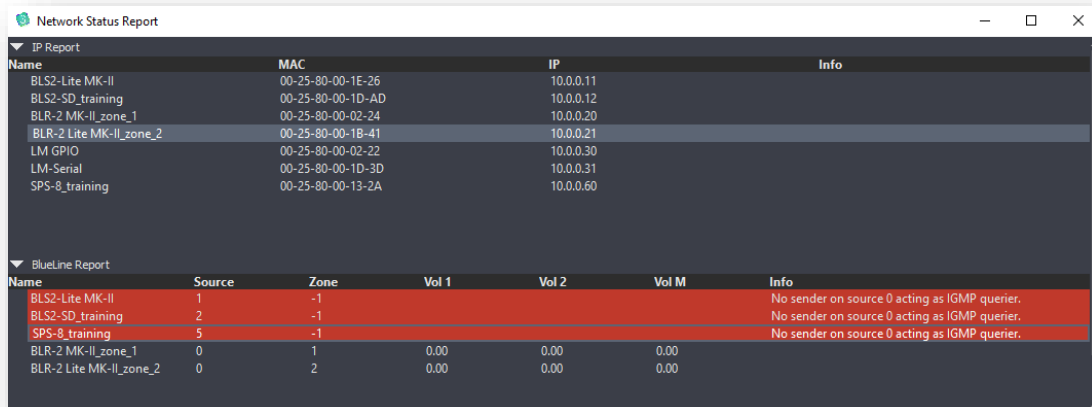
Network Status Report

IP Report

| Name | MAC | IP | Info |
|---|---|---|---|
| BLS2-Lite MK-II | 00-25-80-00-1E-26 | 10.0.0.11 | |
| BLS2-SD_training | 00-25-80-00-1D-AD | 10.0.0.12 | |
| BLR-2 MK-II_zone_1 | 00-25-80-00-02-24 | 10.0.0.20 | |
| BLR-2 Lite MK-II_zone_2 | 00-25-80-00-1B-41 | 10.0.0.21 | |
| LM GPIO | 00-25-80-00-02-22 | 10.0.0.30 | |
| LM-Serial | 00-25-80-00-1D-3D | 10.0.0.31 | |
| SPS-8_training | 00-25-80-00-13-2A | 10.0.0.60 | |

BlueLine Report

| Name | Source | Zone | Vol 1 | Vol 2 | Vol M | Info |
|---|---|---|---|---|---|---|
| BLS2-Lite MK-II | 1 | -1 | | | | No sender on source 0 acting as IGMP querier. |
| BLS2-SD_training | 2 | -1 | | | | No sender on source 0 acting as IGMP querier. |
| SPS-8_training | 5 | -1 | | | | No sender on source 0 acting as IGMP querier. |
| BLR-2 MK-II_zone_1 | 0 | 1 | 0.00 | 0.00 | 0.00 | |
| BLR-2 Lite MK-II_zone_2 | 0 | 2 | 0.00 | 0.00 | 0.00 | |